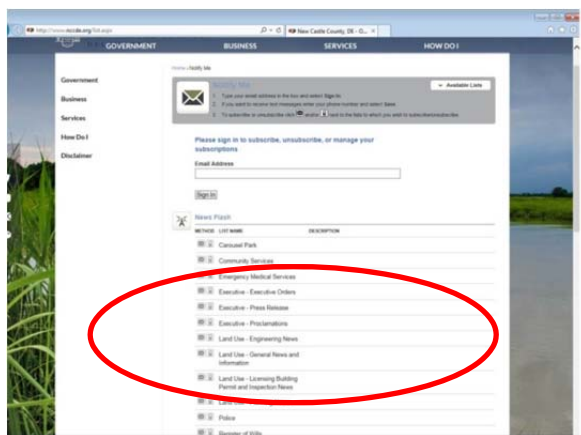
http://www.nccde.org/list.aspx
New Castle County, DE - G...

GOVERNMENT
BUSINESS
SERVICES
HOW DO I

Government
Business
Services
How Do I
Disclaimer

Home › Notify Me

Notify Me
1. Type your email address in the box and select Sign In.
2. If you want to receive text messages enter your phone number and select Save.
3. To subscribe or unsubscribe click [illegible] and/or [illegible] next to the lists to which you wish to subscribe/unsubscribe.

Available Lists

Please sign in to subscribe, unsubscribe, or manage your subscriptions

Email Address

Sign In

News Flash
METHOD LIST NAME DESCRIPTION
Carousel Park
Community Services
Emergency Medical Services
Executive - Executive Orders
Executive - Press Release
Executive - Proclamations
Land Use - Engineering News
Land Use - General News and Information
Land Use - Licensing Building Permit and Inspection News
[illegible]
Police
Register of Wills